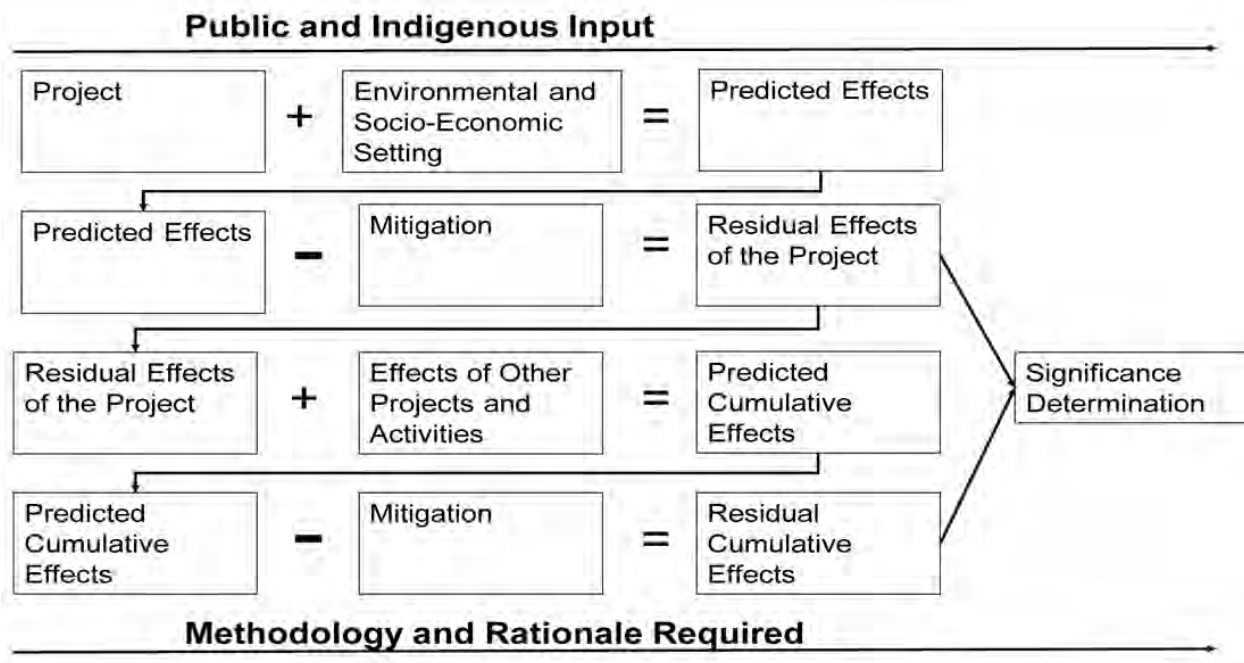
Public and Indigenous Input

Project + Environmental and Socio-Economic Setting = Predicted Effects

Predicted Effects - Mitigation = Residual Effects of the Project

Residual Effects of the Project + Effects of Other Projects and Activities = Predicted Cumulative Effects

Predicted Cumulative Effects - Mitigation = Residual Cumulative Effects

Significance Determination

Methodology and Rationale Required